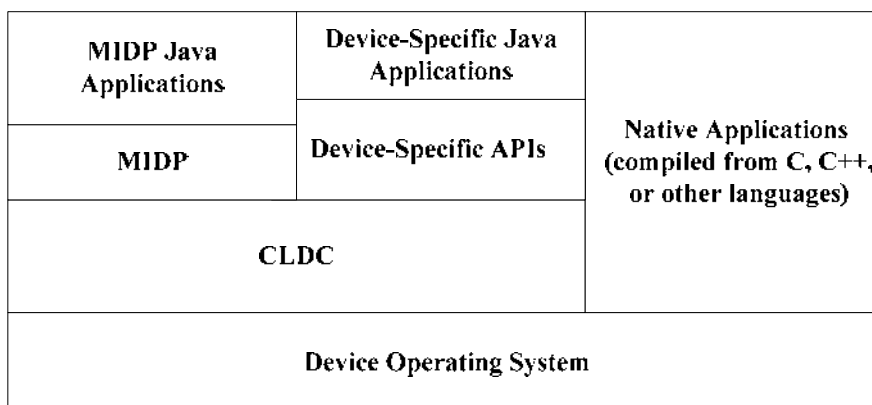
| MIDP Java Applications | Device-Specific Java Applications | Native Applications (compiled from C, C++, or other languages) |
|---|---|---|
| MIDP | Device-Specific APIs | |
| CLDC | | |
| Device Operating System | | |